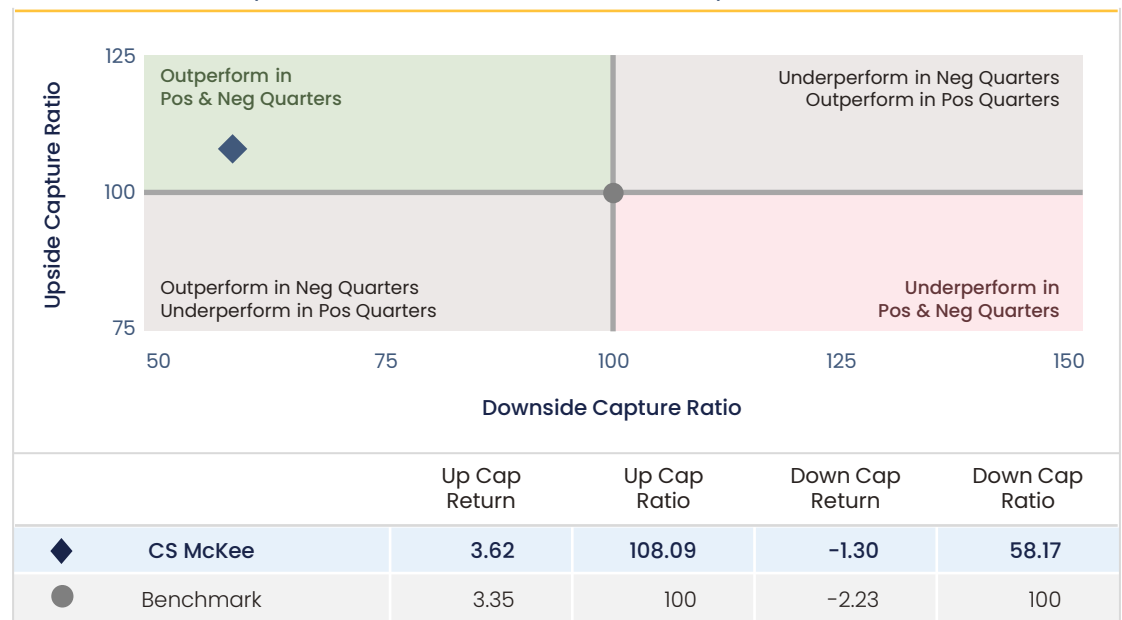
Upside Capture Ratio

125

100

75

Outperform in Pos & Neg Quarters

Underperform in Neg Quarters
Outperform in Pos Quarters

Outperform in Neg Quarters
Underperform in Pos Quarters

Underperform in Pos & Neg Quarters

50 75 100 125 150

Downside Capture Ratio

| | Up Cap Return | Up Cap Ratio | Down Cap Return | Down Cap Ratio |
|---|---|---|---|---|
| CS McKee | 3.62 | 108.09 | -1.30 | 58.17 |
| Benchmark | 3.35 | 100 | -2.23 | 100 |